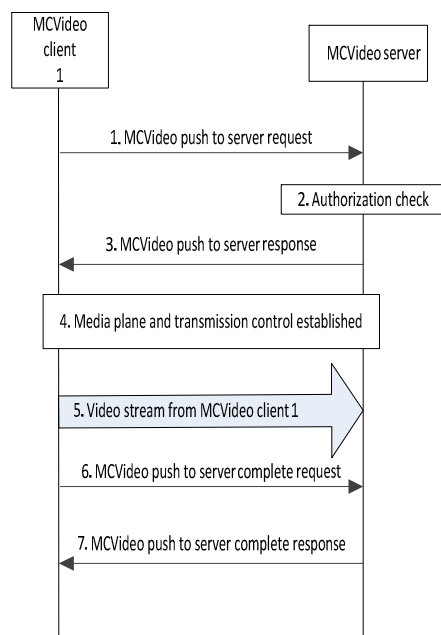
MCVideo client 1

MCVideo server

1. MCVideo push to server request

2. Authorization check

3. MCVideo push to server response

4. Media plane and transmission control established

5. Video stream from MCVideo client 1

6. MCVideo push to server complete request

7. MCVideo push to server complete response